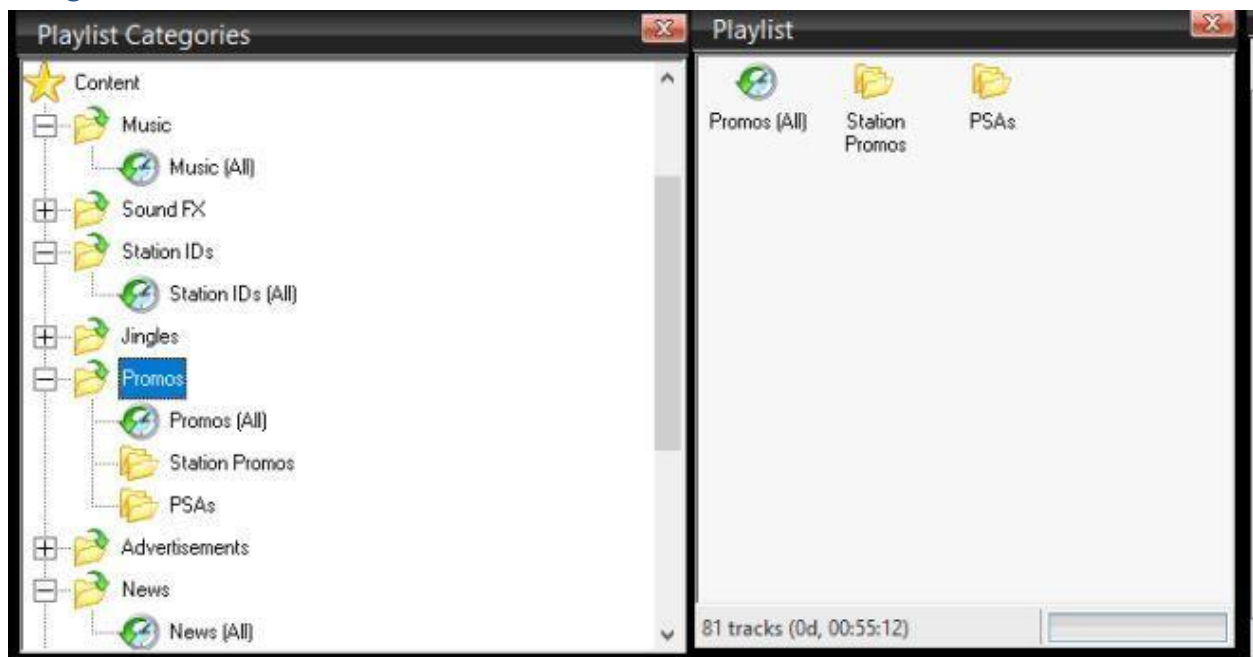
Playlist Categories

Content
Music
Music (All)
Sound FX
Station IDs
Station IDs (All)
Jingles
Promos
Promos (All)
Station Promos
PSAs
Advertisements
News
News (All)

Playlist

Promos (All)
Station Promos
PSAs

81 tracks (0d, 00:55:12)